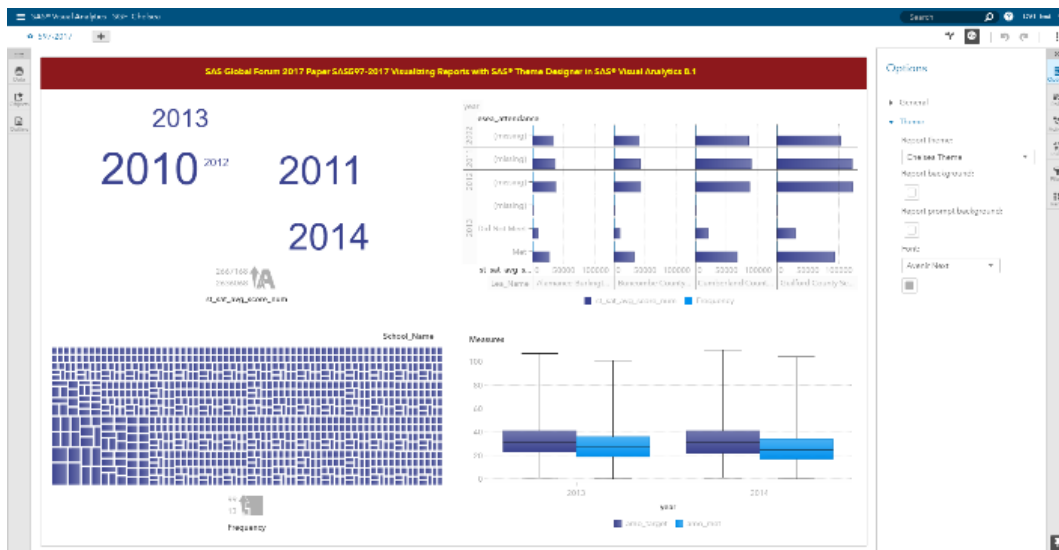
SAS® Visual Analytics - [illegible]

Search

SAS Global Forum 2017 Paper SAS597-2017 Visualizing Reports with SAS® Theme Designer in SAS® Visual Analytics 8.1

2013

2010 2012

2011

2014

rt_sat_avg_score_math

year
area_attendance

2012

2013

(missing)

(missing)

(missing)

(missing)

Did Not Meet

Met

rt_sat_avg_s...

0 50000 100000

0 50000 100000

0 50000 100000

0 50000 100000

Lea_Name

rt_sat_avg_score_math

Frequency

School_Name

Frequency

Measures

100

80

60

40

20

0

2013

2014

year

Options

General

Theme

Report theme

Choose Theme

Report background

Report prompt background

Fonts

Avenir Next